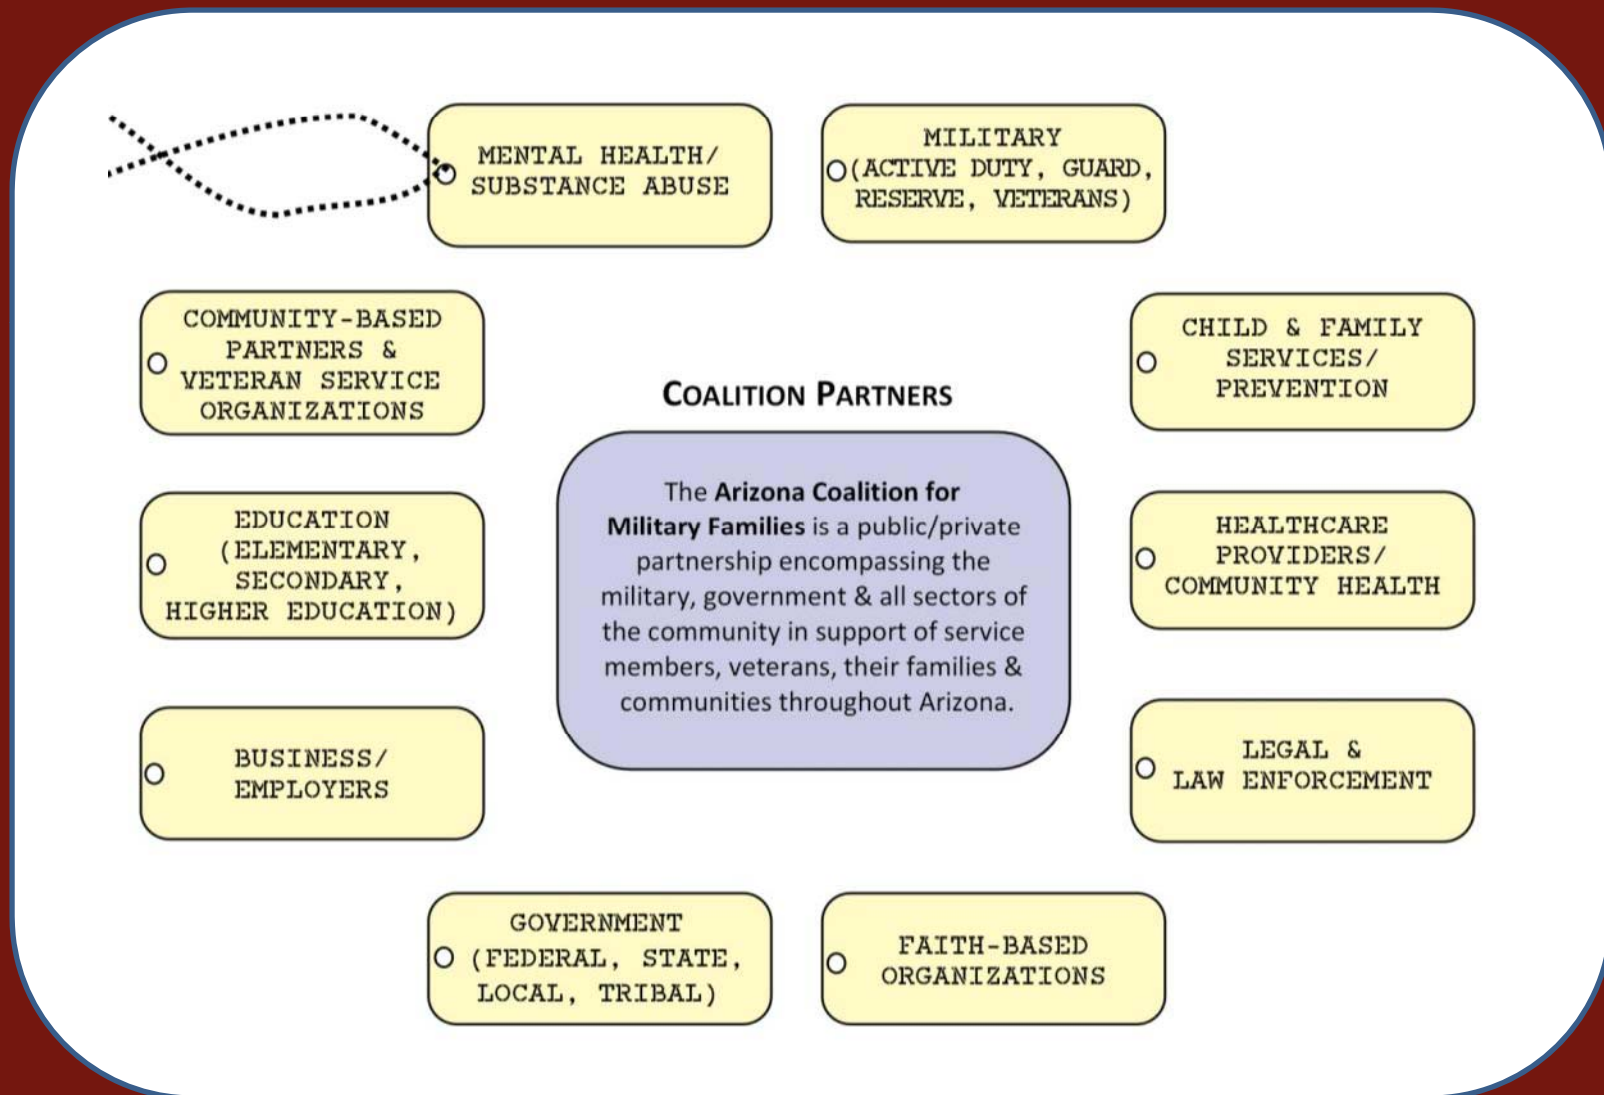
MENTAL HEALTH/ SUBSTANCE ABUSE

MILITARY (ACTIVE DUTY, GUARD, RESERVE, VETERANS)

COMMUNITY-BASED PARTNERS & VETERAN SERVICE ORGANIZATIONS

COALITION PARTNERS

CHILD & FAMILY SERVICES/ PREVENTION

EDUCATION (ELEMENTARY, SECONDARY, HIGHER EDUCATION)

The **Arizona Coalition for Military Families** is a public/private partnership encompassing the military, government & all sectors of the community in support of service members, veterans, their families & communities throughout Arizona.

HEALTHCARE PROVIDERS/ COMMUNITY HEALTH

BUSINESS/ EMPLOYERS

LEGAL & LAW ENFORCEMENT

GOVERNMENT (FEDERAL, STATE, LOCAL, TRIBAL)

FAITH-BASED ORGANIZATIONS